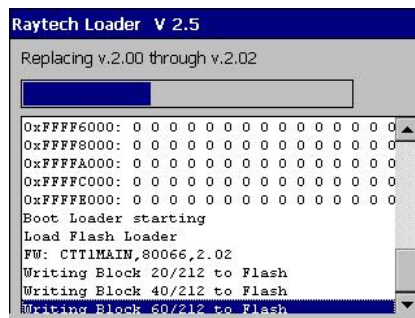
Raytech Loader V 2.5

Replacing v.2.00 through v.2.02

0xFFFF6000: 0 0 0 0 0 0 0 0 0 0 0 0 0 0 0 0
0xFFFF8000: 0 0 0 0 0 0 0 0 0 0 0 0 0 0 0 0
0xFFFFA000: 0 0 0 0 0 0 0 0 0 0 0 0 0 0 0 0
0xFFFFC000: 0 0 0 0 0 0 0 0 0 0 0 0 0 0 0 0
0xFFFFE000: 0 0 0 0 0 0 0 0 0 0 0 0 0 0 0 0
Boot Loader starting
Load Flash Loader
FW: CTT1MAIN,80066,2.02
Writing Block 20/212 to Flash
Writing Block 40/212 to Flash
Writing Block 60/212 to Flash